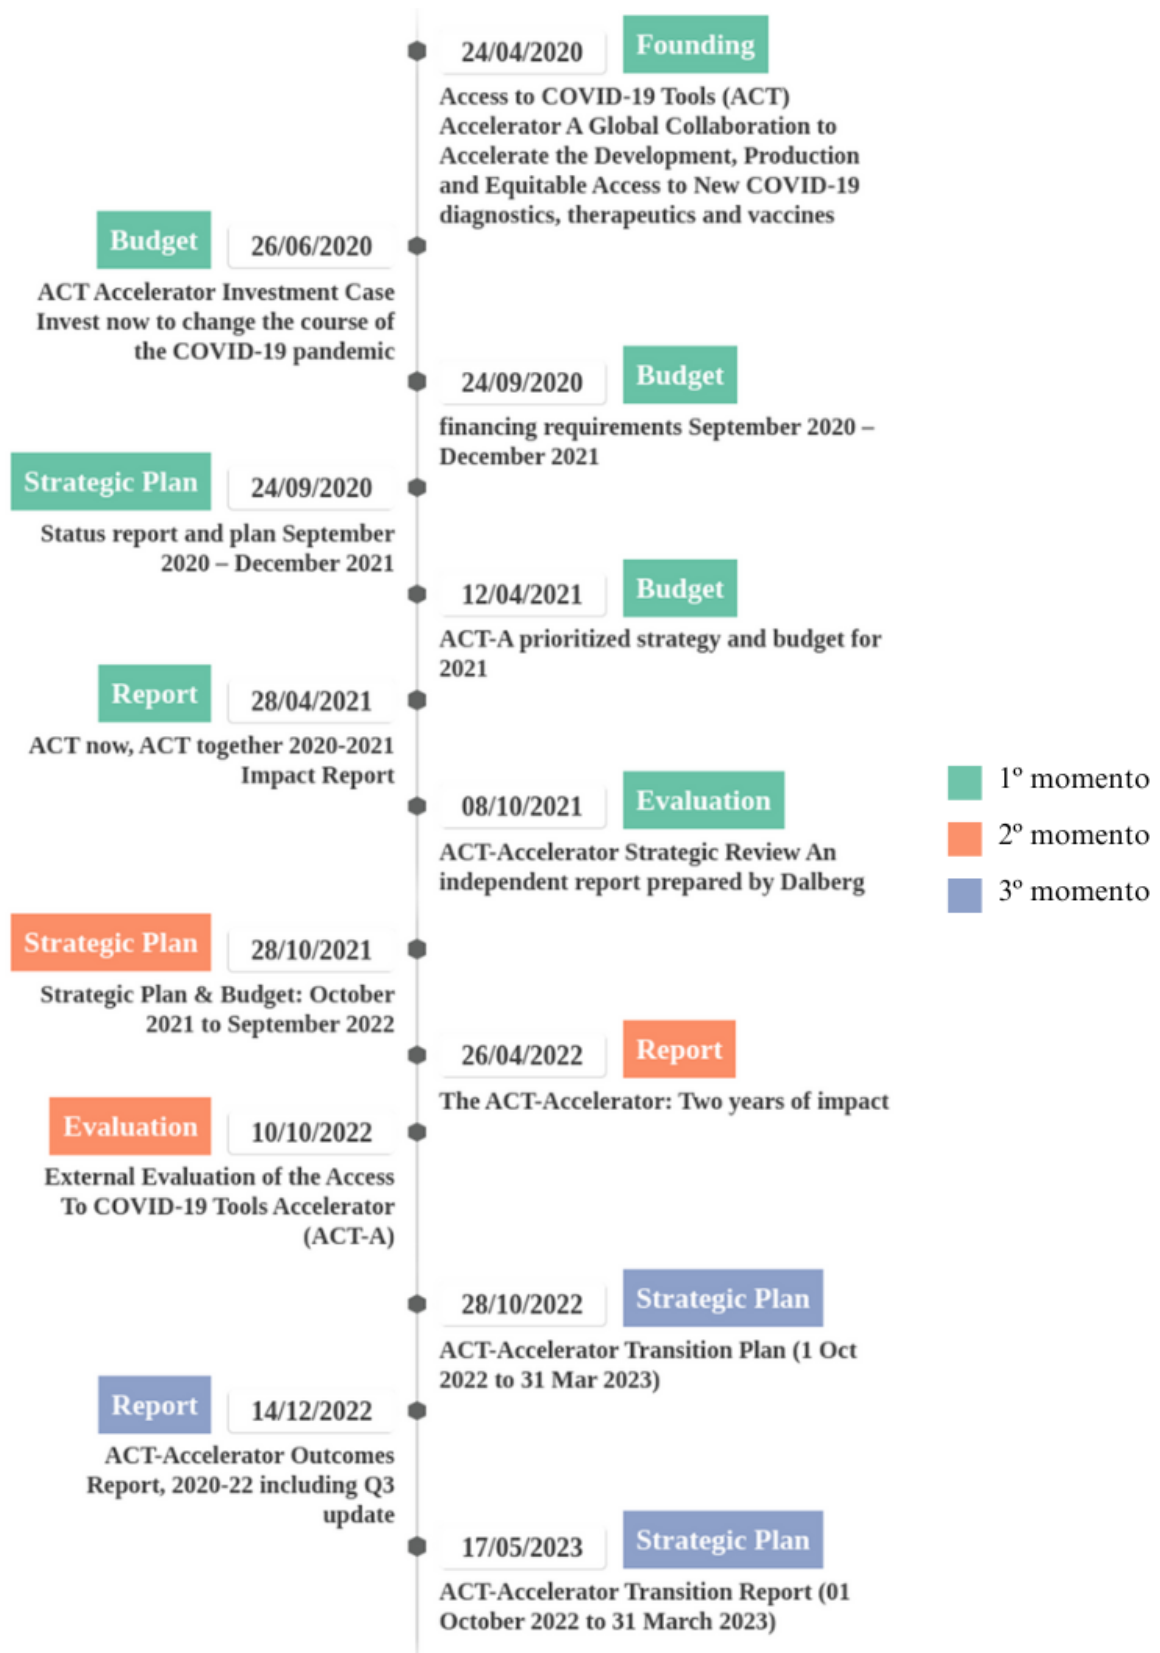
24/04/2020 Founding

Access to COVID-19 Tools (ACT) Accelerator A Global Collaboration to Accelerate the Development, Production and Equitable Access to New COVID-19 diagnostics, therapeutics and vaccines

Budget 26/06/2020

ACT Accelerator Investment Case Invest now to change the course of the COVID-19 pandemic

24/09/2020 Budget

financing requirements September 2020 – December 2021

Strategic Plan 24/09/2020

Status report and plan September 2020 – December 2021

12/04/2021 Budget

ACT-A prioritized strategy and budget for 2021

Report 28/04/2021

ACT now, ACT together 2020-2021 Impact Report

08/10/2021 Evaluation

ACT-Accelerator Strategic Review An independent report prepared by Dalberg

Strategic Plan 28/10/2021

Strategic Plan & Budget: October 2021 to September 2022

26/04/2022 Report

The ACT-Accelerator: Two years of impact

Evaluation 10/10/2022

External Evaluation of the Access To COVID-19 Tools Accelerator (ACT-A)

28/10/2022 Strategic Plan

ACT-Accelerator Transition Plan (1 Oct 2022 to 31 Mar 2023)

Report 14/12/2022

ACT-Accelerator Outcomes Report, 2020-22 including Q3 update

17/05/2023 Strategic Plan

ACT-Accelerator Transition Report (01 October 2022 to 31 March 2023)

1º momento
2º momento
3º momento